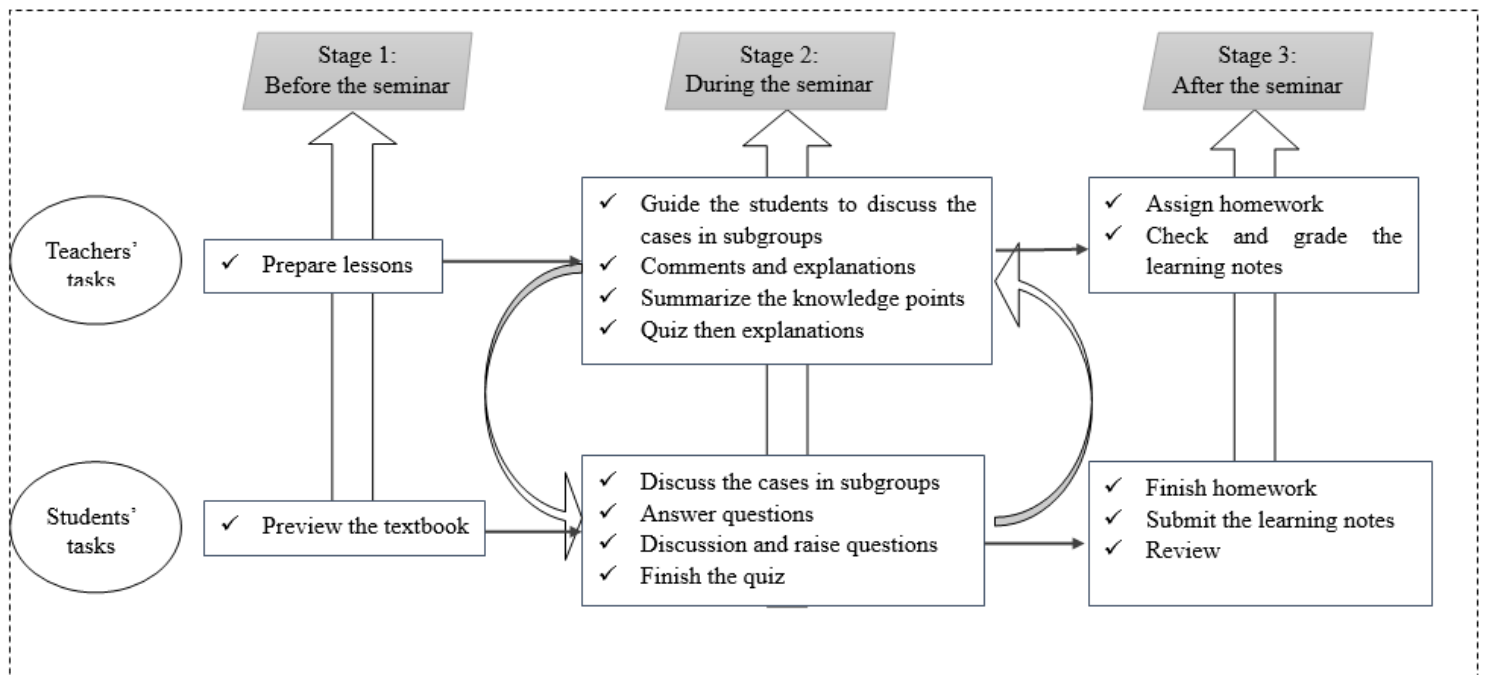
Stage 1:
Before the seminar

Stage 2:
During the seminar

Stage 3:
After the seminar

Teachers' tasks

✓ Prepare lessons

✓ Guide the students to discuss the cases in subgroups
✓ Comments and explanations
✓ Summarize the knowledge points
✓ Quiz then explanations

✓ Assign homework
✓ Check and grade the learning notes

Students' tasks

✓ Preview the textbook

✓ Discuss the cases in subgroups
✓ Answer questions
✓ Discussion and raise questions
✓ Finish the quiz

✓ Finish homework
✓ Submit the learning notes
✓ Review